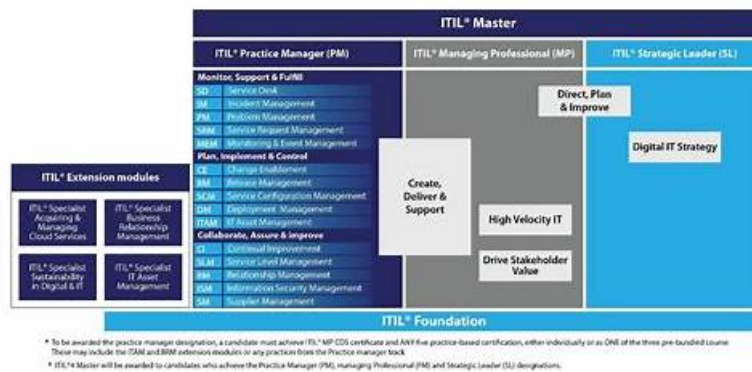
ITIL® Master

ITIL® Practice Manager (PM)

ITIL® Managing Professional (MP)

ITIL® Strategic Leader (SL)

Monitor, Support & Fulfil

| SD | Service Desk |
|---|---|
| IM | Incident Management |
| PM | Problem Management |
| SRM | Service Request Management |
| MEM | Monitoring & Event Management |

Plan, Implement & Control

| CE | Change Enablement |
|---|---|
| RM | Release Management |
| SCM | Service Configuration Management |
| DM | Deployment Management |
| ITAM | IT Asset Management |

Collaborate, Assure & Improve

| CI | Continual Improvement |
|---|---|
| SLM | Service Level Management |
| RM | Relationship Management |
| ISM | Information Security Management |
| SM | Supplier Management |

Create, Deliver & Support

High Velocity IT

Drive Stakeholder Value

Direct, Plan & Improve

Digital IT Strategy

ITIL® Extension modules

ITIL® Specialist Acquiring & Managing Cloud Services

ITIL® Specialist Business Relationship Management

ITIL® Specialist Sustainability in Digital & IT

ITIL® Specialist IT Asset Management

ITIL® Foundation

* To be awarded the practice manager designation, a candidate must achieve ITIL® MP CDS certificate and ANY five practice-based certification, either individually or as ONE of the three pre-bundled course. These may include the ITAM and BRM extension modules or any practices from the Practice manager track

* ITIL®4 Master will be awarded to candidates who achieve the Practice Manager (PM), managing Professional (PM) and Strategic Leader (SL) designations.